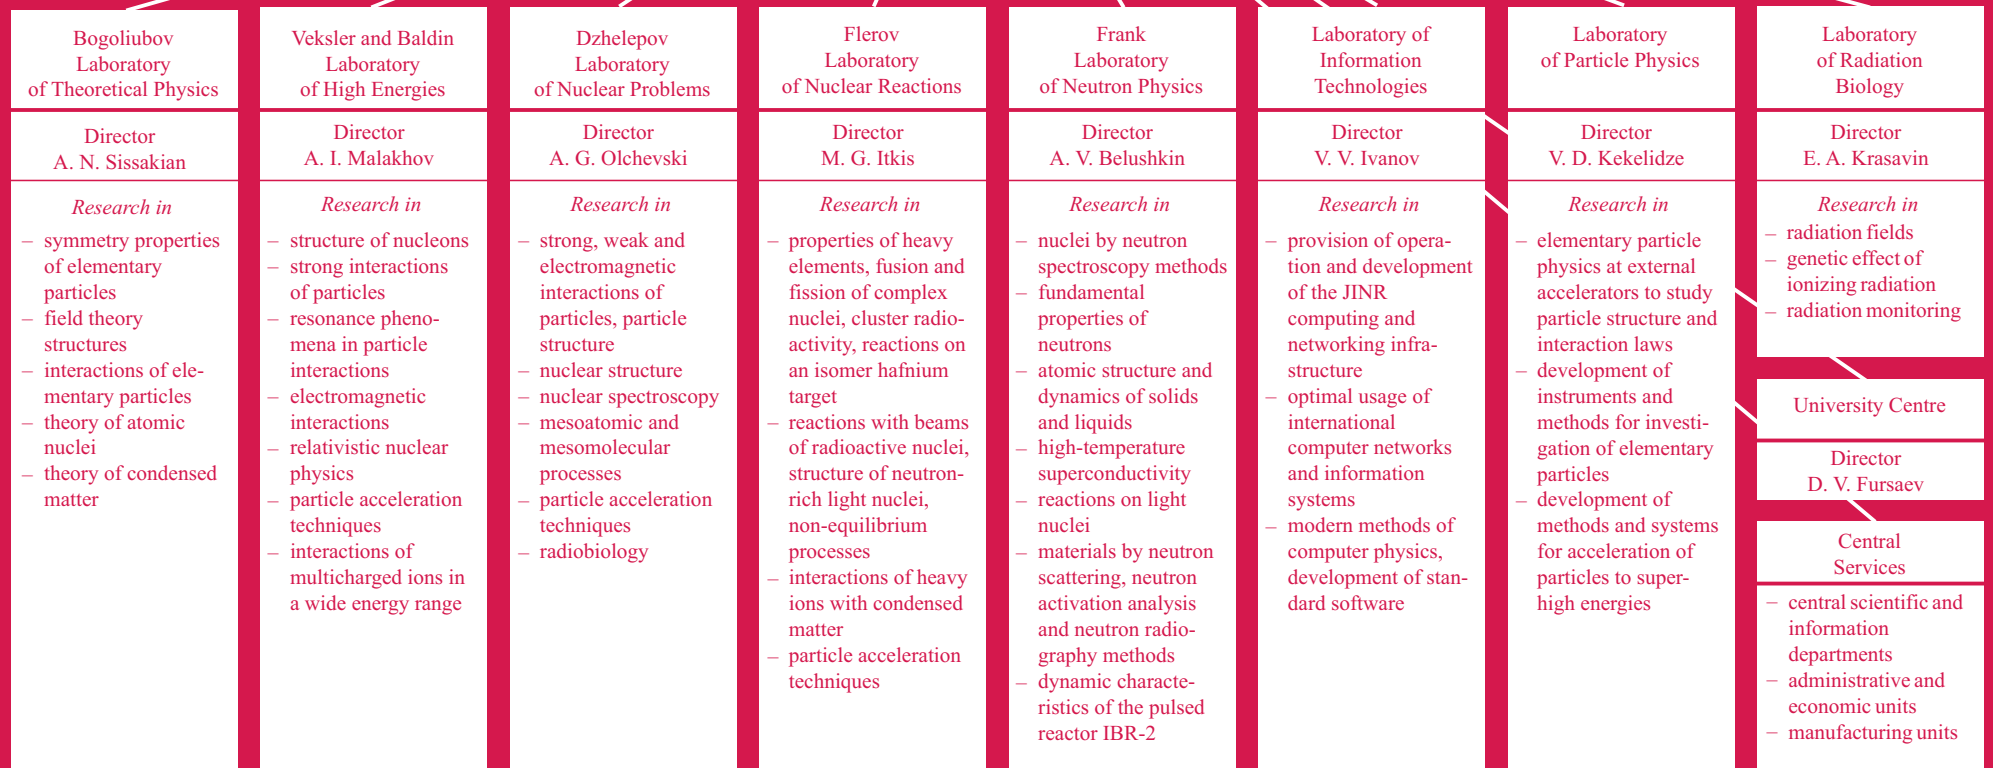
Bogoliubov Laboratory of Theoretical Physics

Director
A. N. Sissakian

Research in
– symmetry properties of elementary particles
– field theory structures
– interactions of elementary particles
– theory of atomic nuclei
– theory of condensed matter

Veksler and Baldin Laboratory of High Energies

Director
A. I. Malakhov

Research in
– structure of nucleons
– strong interactions of particles
– resonance phenomena in particle interactions
– electromagnetic interactions
– relativistic nuclear physics
– particle acceleration techniques
– interactions of multicharged ions in a wide energy range

Dzhelepov Laboratory of Nuclear Problems

Director
A. G. Olchevski

Research in
– strong, weak and electromagnetic interactions of particles, particle structure
– nuclear structure
– nuclear spectroscopy
– mesoatomic and mesomolecular processes
– particle acceleration techniques
– radiobiology

Flerov Laboratory of Nuclear Reactions

Director
M. G. Itkis

Research in
– properties of heavy elements, fusion and fission of complex nuclei, cluster radioactivity, reactions on an isomer hafnium target
– reactions with beams of radioactive nuclei, structure of neutron-rich light nuclei, non-equilibrium processes
– interactions of heavy ions with condensed matter
– particle acceleration techniques

Frank Laboratory of Neutron Physics

Director
A. V. Belushkin

Research in
– nuclei by neutron spectroscopy methods
– fundamental properties of neutrons
– atomic structure and dynamics of solids and liquids
– high-temperature superconductivity
– reactions on light nuclei
– materials by neutron scattering, neutron activation analysis and neutron radiography methods
– dynamic characteristics of the pulsed reactor IBR-2

Laboratory of Information Technologies

Director
V. V. Ivanov

Research in
– provision of operation and development of the JINR computing and networking infrastructure
– optimal usage of international computer networks and information systems
– modern methods of computer physics, development of standard software

Laboratory of Particle Physics

Director
V. D. Kekelidze

Research in
– elementary particle physics at external accelerators to study particle structure and interaction laws
– development of instruments and methods for investigation of elementary particles
– development of methods and systems for acceleration of particles to superhigh energies

Laboratory of Radiation Biology

Director
E. A. Krasavin

Research in
– radiation fields
– genetic effect of ionizing radiation
– radiation monitoring

University Centre

Director
D. V. Fursaev

Central Services

– central scientific and information departments
– administrative and economic units
– manufacturing units